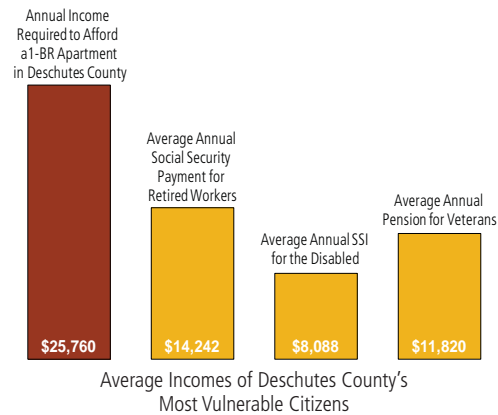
Annual Income Required to Afford a1-BR Apartment in Deschutes County

$25,760

Average Annual Social Security Payment for Retired Workers

$14,242

Average Annual SSI for the Disabled

$8,088

Average Annual Pension for Veterans

$11,820

Average Incomes of Deschutes County's Most Vulnerable Citizens